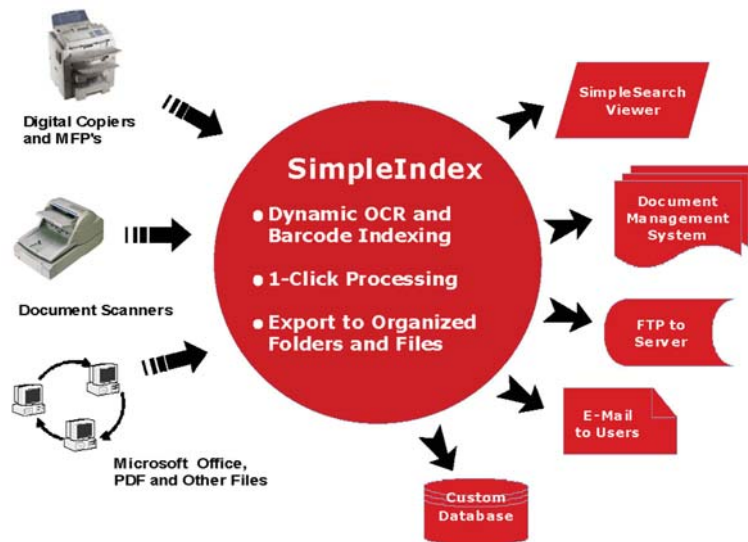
Digital Copiers and MFP's

Document Scanners

Microsoft Office, PDF and Other Files

SimpleIndex

• Dynamic OCR and Barcode Indexing

• 1-Click Processing

• Export to Organized Folders and Files

SimpleSearch Viewer

Document Management System

FTP to Server

E-Mail to Users

Custom Database